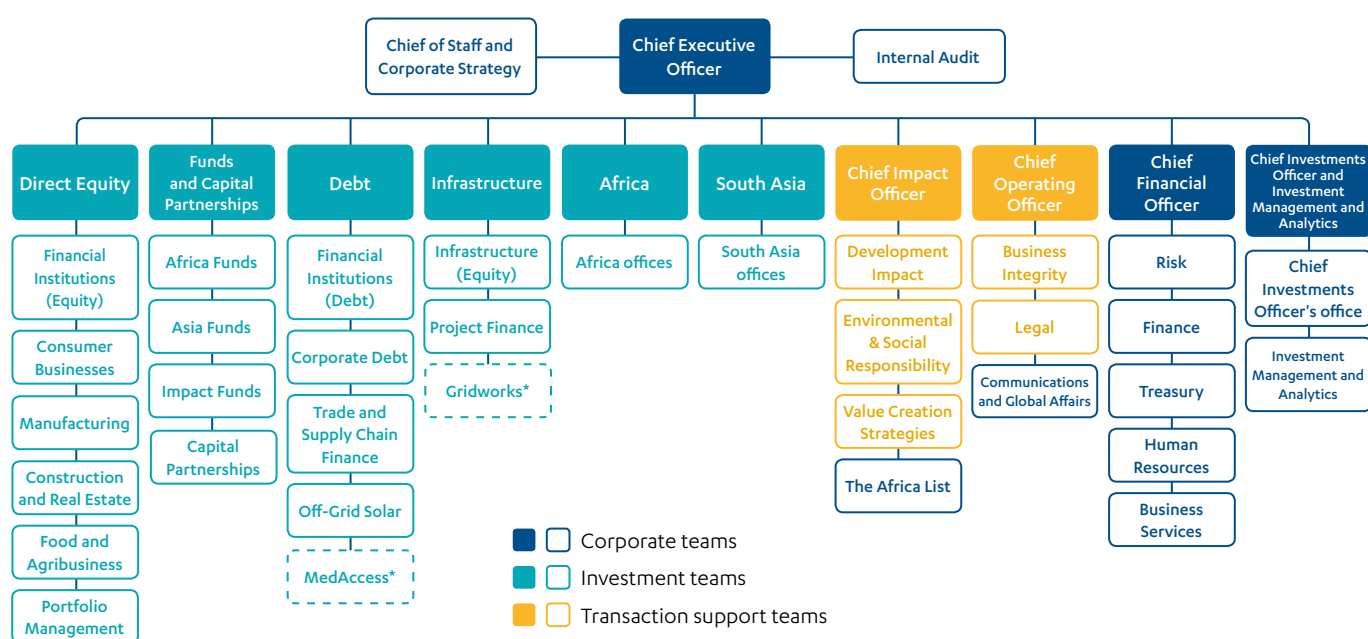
Chief of Staff and Corporate Strategy

Chief Executive Officer

Internal Audit

Direct Equity

Financial Institutions (Equity)

Consumer Businesses

Manufacturing

Construction and Real Estate

Food and Agribusiness

Portfolio Management

Funds and Capital Partnerships

Africa Funds

Asia Funds

Impact Funds

Capital Partnerships

Debt

Financial Institutions (Debt)

Corporate Debt

Trade and Supply Chain Finance

Off-Grid Solar

MedAccess*

Infrastructure

Infrastructure (Equity)

Project Finance

Gridworks*

Africa

Africa offices

South Asia

South Asia offices

Chief Impact Officer

Development Impact

Environmental & Social Responsibility

Value Creation Strategies

The Africa List

Chief Operating Officer

Business Integrity

Legal

Communications and Global Affairs

Chief Financial Officer

Risk

Finance

Treasury

Human Resources

Business Services

Chief Investments Officer and Investment Management and Analytics

Chief Investments Officer's office

Investment Management and Analytics

Corporate teams

Investment teams

Transaction support teams